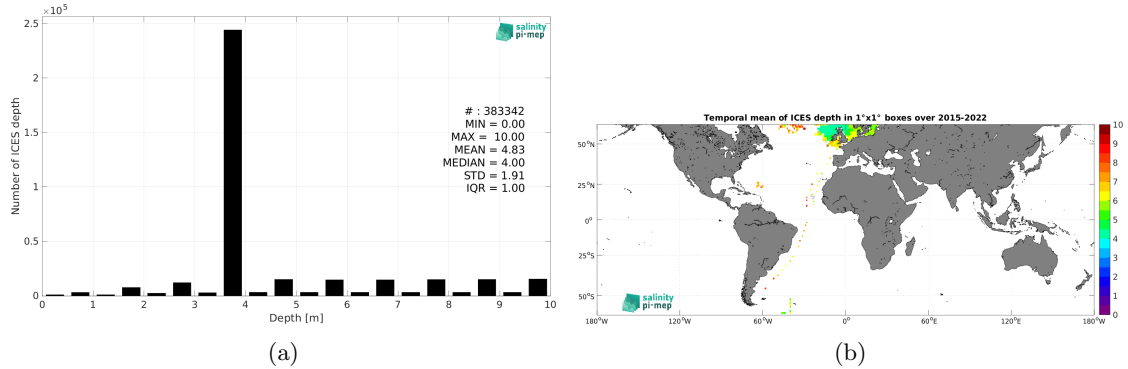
$\times 10^5$

salinity pi-mep

# : 383342
MIN = 0.00
MAX = 10.00
MEAN = 4.83
MEDIAN = 4.00
STD = 1.91
IQR = 1.00

Number of ICES depth

2.5
2
1.5
1
0.5
0

0 1 2 3 4 5 6 7 8 9 10

Depth [m]

(a)

Temporal mean of ICES depth in 1°x1° boxes over 2015-2022

50°N
25°N
0°
25°S
50°S

180°W 120°W 60°W 0° 60°E 120°E 180°W

salinity pi-mep

10
9
8
7
6
5
4
3
2
1
0

(b)